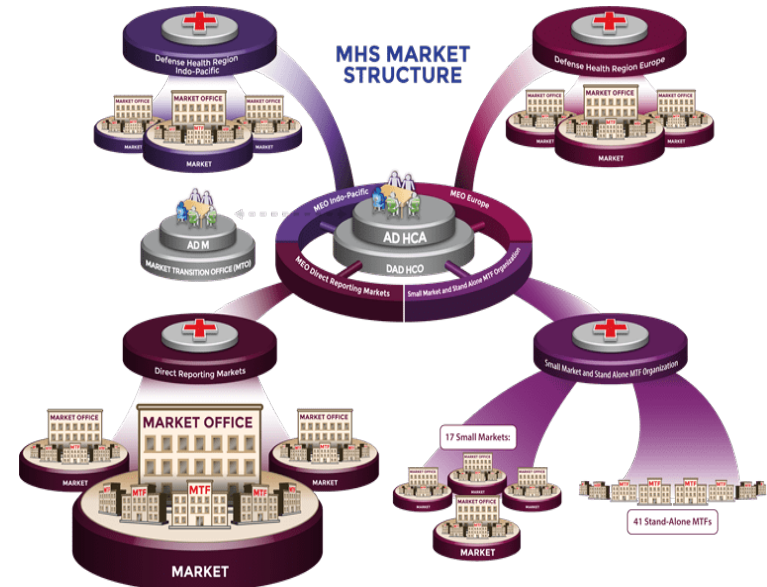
MHS MARKET STRUCTURE

Defense Health Region Indo-Pacific

MARKET OFFICE
MARKET OFFICE
MARKET OFFICE
MTF
MARKET
MARKET
MARKET

Defense Health Region Europe

MARKET OFFICE
MARKET OFFICE
MARKET OFFICE
MARKET
MARKET
MARKET

AD M
MARKET TRANSITION OFFICE (MTO)

MEO Indo-Pacific
MEO Europe
AD HCA
DAD HCO
MEO Direct Reporting Markets
Small Market and Stand Alone MTF Organization

Direct Reporting Markets

MARKET OFFICE
MARKET OFFICE
MARKET OFFICE
MTF
MTF
MTF
MTF
MARKET
MARKET
MARKET

Small Market and Stand Alone MTF Organization

17 Small Markets:
MARKET OFFICE
MARKET OFFICE
MARKET OFFICE
MARKET OFFICE
MARKET
MARKET
MARKET
MARKET

MTF
MTF
MTF
MTF
41 Stand-Alone MTFs